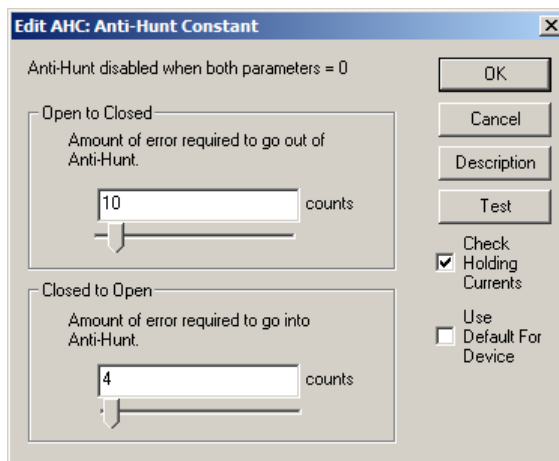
Edit AHC: Anti-Hunt Constant

×

Anti-Hunt disabled when both parameters = 0

Open to Closed

Amount of error required to go out of Anti-Hunt.

10

counts

Closed to Open

Amount of error required to go into Anti-Hunt.

4

counts

OK

Cancel

Description

Test

Check Holding Currents

Use Default For Device